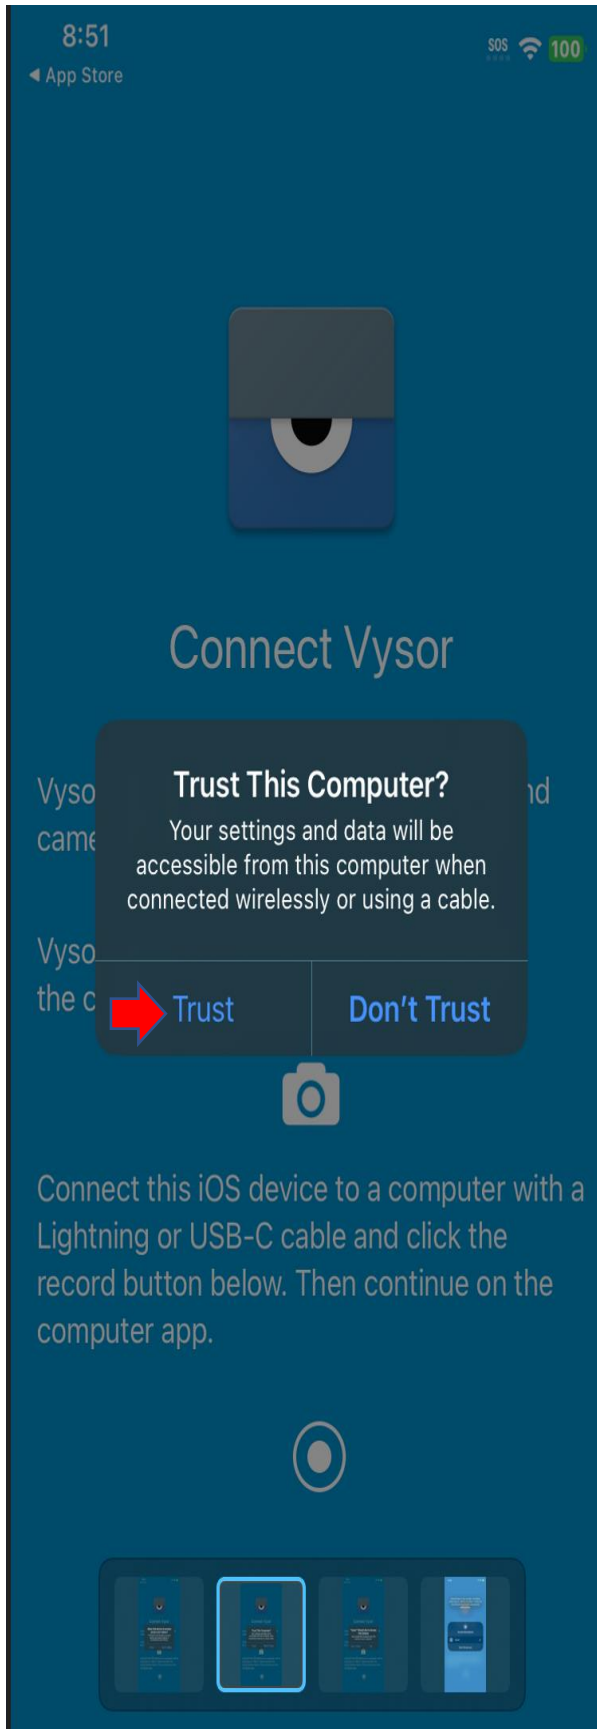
8:51
◀ App Store
SOS 100

Connect Vysor

Vyso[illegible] nd came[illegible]

Vyso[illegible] the c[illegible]

Trust This Computer?
Your settings and data will be accessible from this computer when connected wirelessly or using a cable.

Trust
Don't Trust

Connect this iOS device to a computer with a Lightning or USB-C cable and click the record button below. Then continue on the computer app.